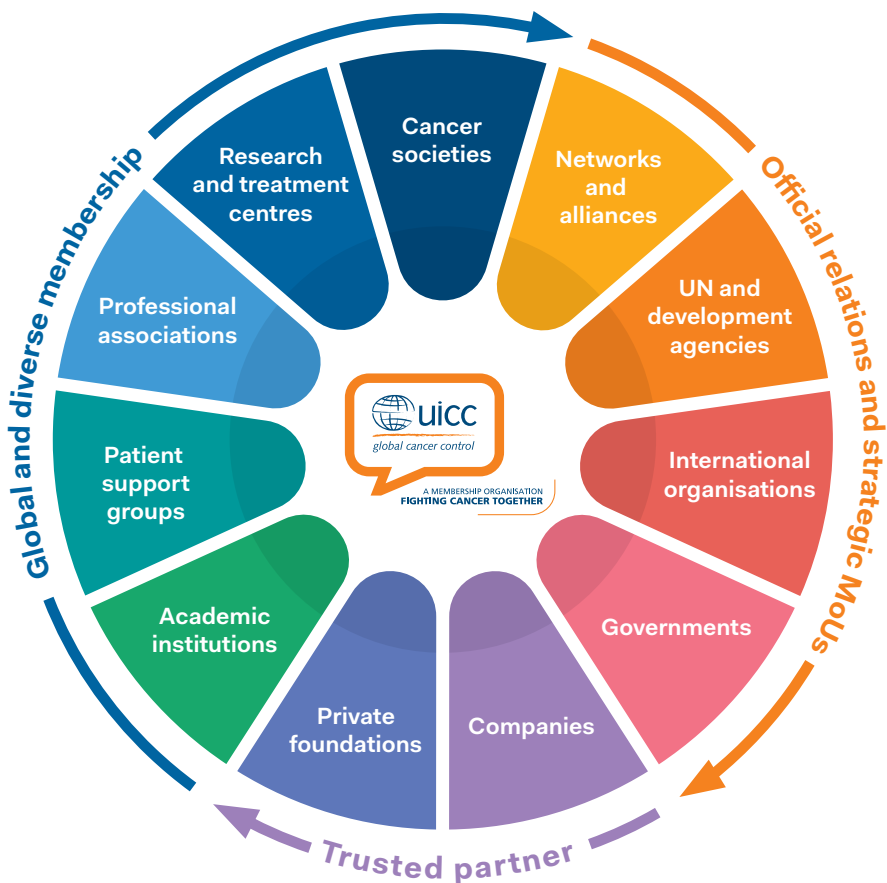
Global and diverse membership

Official relations and strategic MoUs

Trusted partner

Cancer societies

Networks and alliances

UN and development agencies

International organisations

Governments

Companies

Private foundations

Academic institutions

Patient support groups

Professional associations

Research and treatment centres

UICC
global cancer control

A MEMBERSHIP ORGANISATION
FIGHTING CANCER TOGETHER